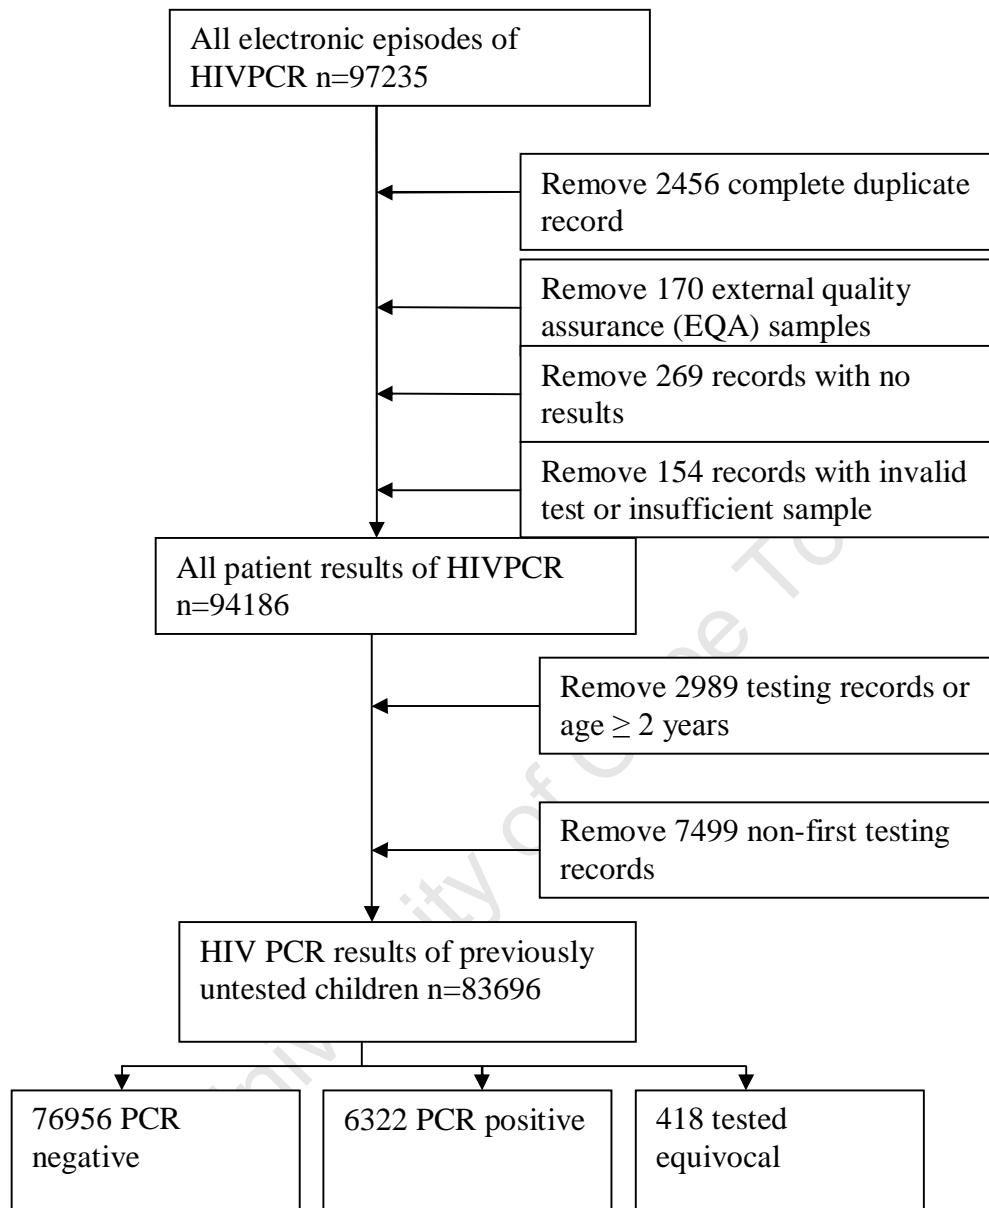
All electronic episodes of HIVPCR n=97235

Remove 2456 complete duplicate record

Remove 170 external quality assurance (EQA) samples

Remove 269 records with no results

Remove 154 records with invalid test or insufficient sample

All patient results of HIVPCR n=94186

Remove 2989 testing records or age $\geq 2$ years

Remove 7499 non-first testing records

HIV PCR results of previously untested children n=83696

76956 PCR negative

6322 PCR positive

418 tested equivocal